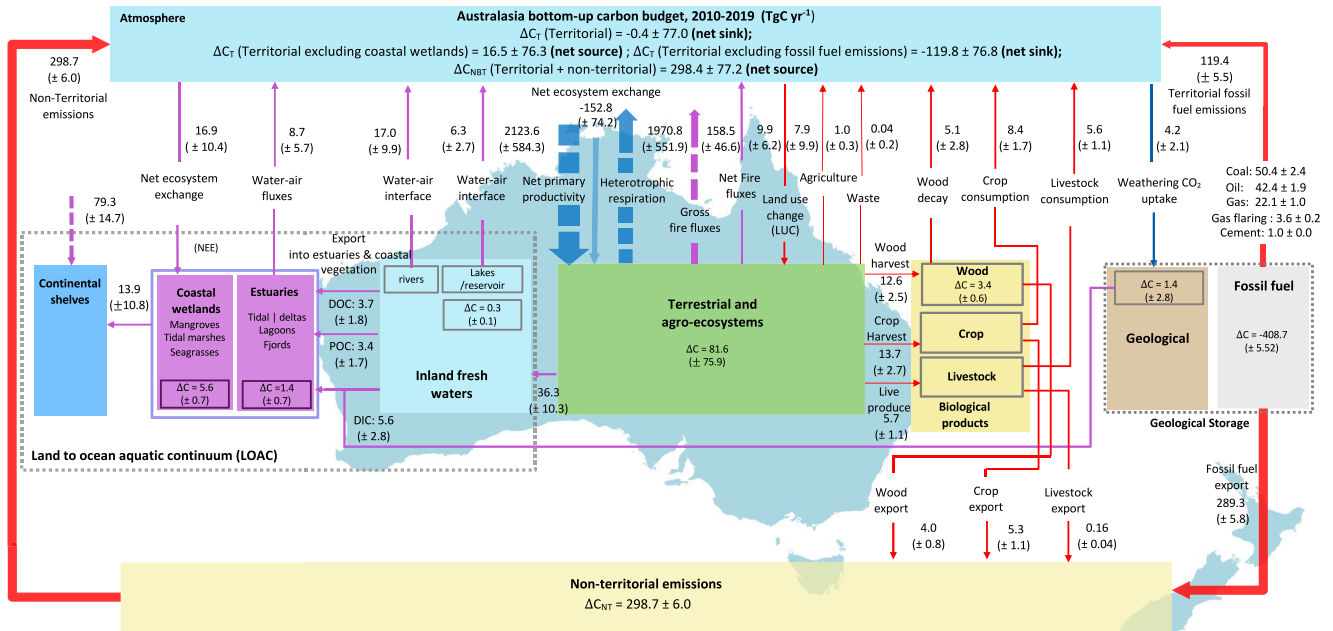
Atmosphere

**Australasia bottom-up carbon budget, 2010-2019 (TgC yr$^{-1}$)**
$\Delta C_T$ (Territorial) = -0.4 ± 77.0 **(net sink);**
$\Delta C_T$ (Territorial excluding coastal wetlands) = 16.5 ± 76.3 **(net source)** ; $\Delta C_T$ (Territorial excluding fossil fuel emissions) = -119.8 ± 76.8 **(net sink);**
$\Delta C_{NBT}$ (Territorial + non-territorial) = 298.4 ± 77.2 **(net source)**

298.7 (± 6.0) Non-Territorial emissions

119.4 (± 5.5) Territorial fossil fuel emissions

16.9 (± 10.4) Net ecosystem exchange (NEE)

8.7 (± 5.7) Water-air fluxes

17.0 (± 9.9) Water-air interface

6.3 (± 2.7) Water-air interface

Net ecosystem exchange -152.8 (± 74.2)

2123.6 (± 584.3) Net primary productivity

1970.8 (± 551.9) Heterotrophic respiration

158.5 (± 46.6) Gross fire fluxes

9.9 (± 6.2) Net Fire fluxes

7.9 (± 9.9) Land use change (LUC)

1.0 (± 0.3) Agriculture

0.04 (± 0.2) Waste

5.1 (± 2.8) Wood decay

8.4 (± 1.7) Crop consumption

5.6 (± 1.1) Livestock consumption

4.2 (± 2.1) Weathering CO$_2$ uptake

Coal: 50.4 ± 2.4
Oil: 42.4 ± 1.9
Gas: 22.1 ± 1.0
Gas flaring : 3.6 ± 0.2
Cement: 1.0 ± 0.0

79.3 (± 14.7)

Continental shelves

13.9 (±10.8)

Coastal wetlands
Mangroves
Tidal marshes
Seagrasses
ΔC = 5.6 (± 0.7)

Estuaries
Tidal | deltas
Lagoons
Fjords
ΔC =1.4 (± 0.7)

Export into estuaries & coastal vegetation

rivers

Lakes /reservoir

ΔC = 0.3 (± 0.1)

DOC: 3.7 (± 1.8)

POC: 3.4 (± 1.7)

DIC: 5.6 (± 2.8)

Inland fresh waters

36.3 (± 10.3)

Terrestrial and agro-ecosystems
ΔC = 81.6 (± 75.9)

Wood harvest 12.6 (± 2.5)

Crop Harvest 13.7 (± 2.7)

Live produce 5.7 (± 1.1)

Wood ΔC = 3.4 (± 0.6)

Crop

Livestock

Biological products

ΔC = 1.4 (± 2.8)

Geological

Fossil fuel
ΔC = -408.7 (± 5.52)

Geological Storage

Land to ocean aquatic continuum (LOAC)

Wood export 4.0 (± 0.8)

Crop export 5.3 (± 1.1)

Livestock export 0.16 (± 0.04)

Fossil fuel export 289.3 (± 5.8)

**Non-territorial emissions**
$\Delta C_{NT}$ = 298.7 ± 6.0